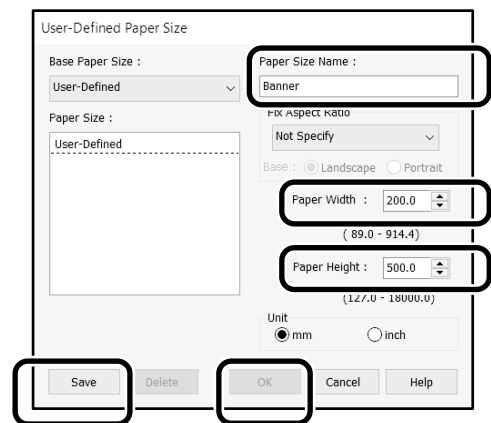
User-Defined Paper Size

Base Paper Size :

User-Defined

Paper Size :

User-Defined

Paper Size Name :

Banner

Fix Aspect Ratio

Not Specify

Base : Landscape Portrait

Paper Width : 200.0

( 89.0 - 914.4)

Paper Height : 500.0

(127.0 - 18000.0)

Unit

mm inch

Save Delete OK Cancel Help